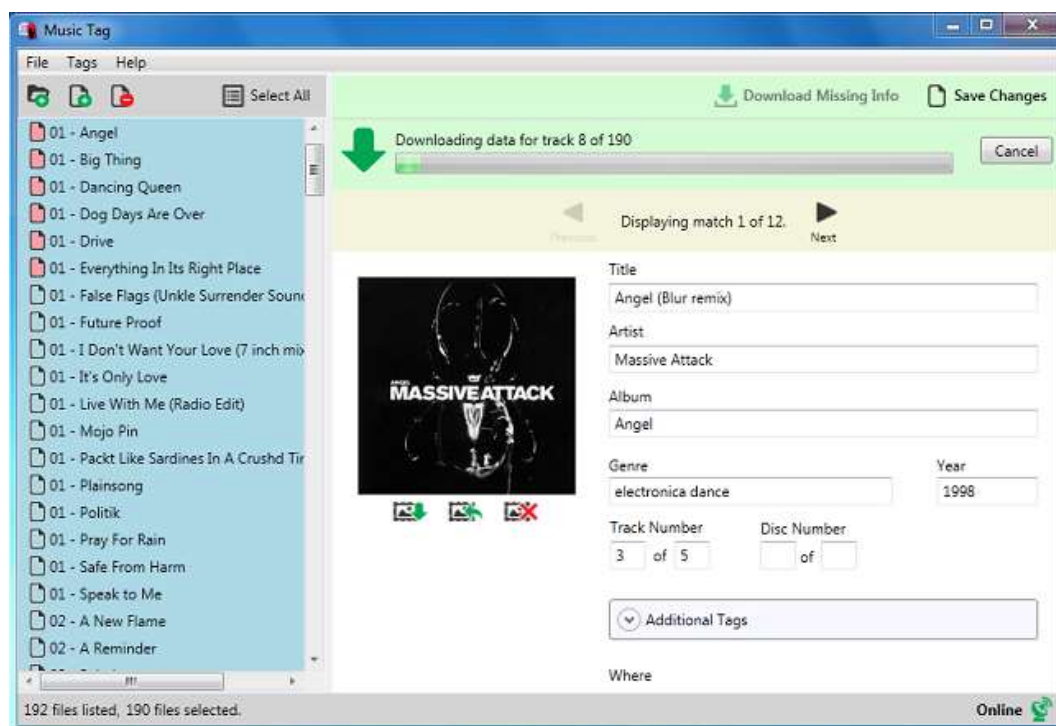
Music Tag

File Tags Help

Select All

01 - Angel
01 - Big Thing
01 - Dancing Queen
01 - Dog Days Are Over
01 - Drive
01 - Everything In Its Right Place
01 - False Flags (Unkle Surrender Soun
01 - Future Proof
01 - I Don't Want Your Love (7 inch mi
01 - It's Only Love
01 - Live With Me (Radio Edit)
01 - Mojo Pin
01 - Packt Like Sardines In A Crushd Tir
01 - Plainsong
01 - Politik
01 - Pray For Rain
01 - Safe From Harm
01 - Speak to Me
02 - A New Flame
02 - A Reminder

Download Missing Info

Save Changes

Downloading data for track 8 of 190

Cancel

Previous

Displaying match 1 of 12.

Next

ANGEL
MASSIVE ATTACK

Title
Angel (Blur remix)

Artist
Massive Attack

Album
Angel

Genre
electronica dance

Year
1998

Track Number
3 of 5

Disc Number
of

Additional Tags

Where

192 files listed, 190 files selected.

Online